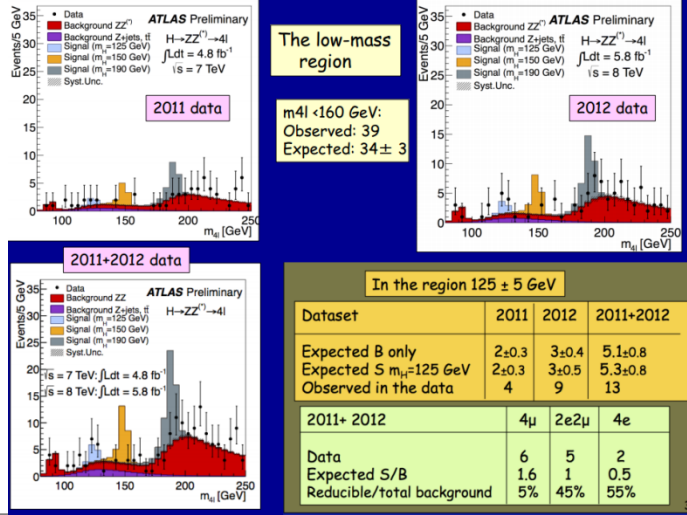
Events/5 GeV
35
30
25
20
15
10
5
0

Data
Background ZZ$^{(*)}$
Background Z+jets, $t\bar{t}$
Signal ($m_H$=125 GeV)
Signal ($m_H$=150 GeV)
Signal ($m_H$=190 GeV)
Syst.Unc.

ATLAS Preliminary
$H\rightarrow ZZ^{(*)}\rightarrow 4l$
$\int Ldt$ = 4.8 fb$^{-1}$
$\sqrt{s}$ = 7 TeV

2011 data

100 150 200 250
$m_{4l}$ [GeV]

The low-mass region

m4l <160 GeV:
Observed: 39
Expected: 34± 3

Events/5 GeV
35
30
25
20
15
10
5
0

Data
Background ZZ$^{(*)}$
Background Z+jets, $t\bar{t}$
Signal ($m_H$=125 GeV)
Signal ($m_H$=150 GeV)
Signal ($m_H$=190 GeV)
Syst.Unc.

ATLAS Preliminary
$H\rightarrow ZZ^{(*)}\rightarrow 4l$
$\int Ldt$ = 5.8 fb$^{-1}$
$\sqrt{s}$ = 8 TeV

2012 data

100 150 200 250
$m_{4l}$ [GeV]

2011+2012 data

Events/5 GeV
35
30
25
20
15
10
5
0

Data
Background ZZ
Background Z+jets, $t\bar{t}$
Signal ($m_H$=125 GeV)
Signal ($m_H$=150 GeV)
Signal ($m_H$=190 GeV)
Syst.Unc.

ATLAS Preliminary
$H\rightarrow ZZ^{(*)}\rightarrow 4l$

$\sqrt{s}$ = 7 TeV: $\int Ldt$ = 4.8 fb$^{-1}$
$\sqrt{s}$ = 8 TeV: $\int Ldt$ = 5.8 fb$^{-1}$

100 150 200 250
$m_{4l}$ [GeV]

In the region 125 ± 5 GeV

| Dataset | 2011 | 2012 | 2011+2012 |
|---|---|---|---|
| Expected B only | 2±0.3 | 3±0.4 | 5.1±0.8 |
| Expected S $m_H$=125 GeV | 2±0.3 | 3±0.5 | 5.3±0.8 |
| Observed in the data | 4 | 9 | 13 |

| 2011+ 2012 | 4μ | 2e2μ | 4e |
|---|---|---|---|
| Data | 6 | 5 | 2 |
| Expected S/B | 1.6 | 1 | 0.5 |
| Reducible/total background | 5% | 45% | 55% |